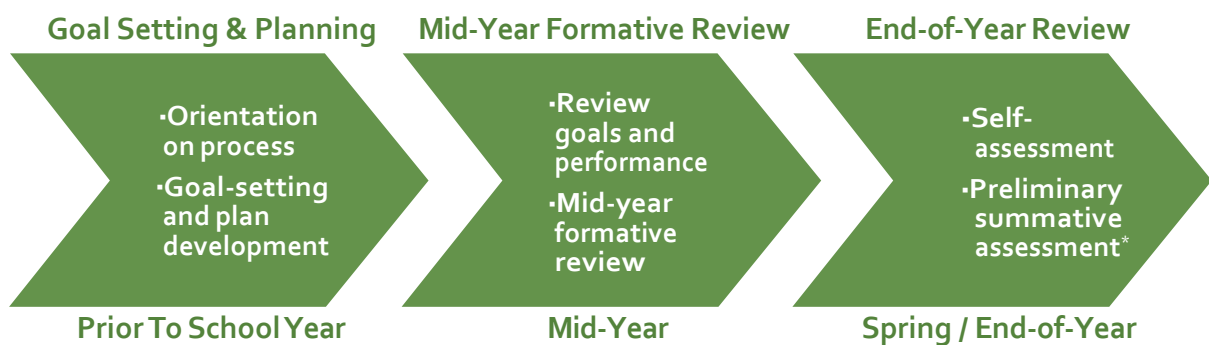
Goal Setting & Planning

▪Orientation on process
▪Goal-setting and plan development

Prior To School Year

Mid-Year Formative Review

▪Review goals and performance
▪Mid-year formative review

Mid-Year

End-of-Year Review

▪Self-assessment
▪Preliminary summative assessment*

Spring / End-of-Year